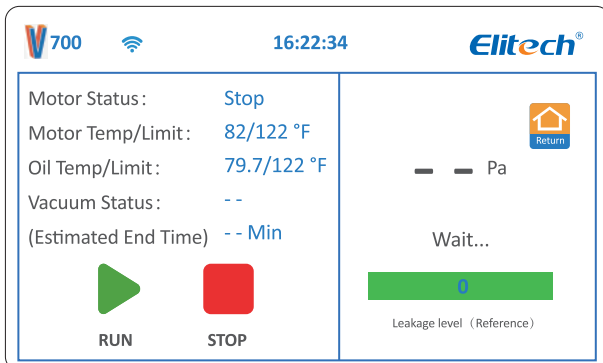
V700
16:22:34
Elitech®

Motor Status: Stop
Motor Temp/Limit: 82/122 °F
Oil Temp/Limit: 79.7/122 °F
Vacuum Status: - -
(Estimated End Time) - - Min

RUN
STOP

Return
- - Pa
Wait...
0
Leakage level (Reference)